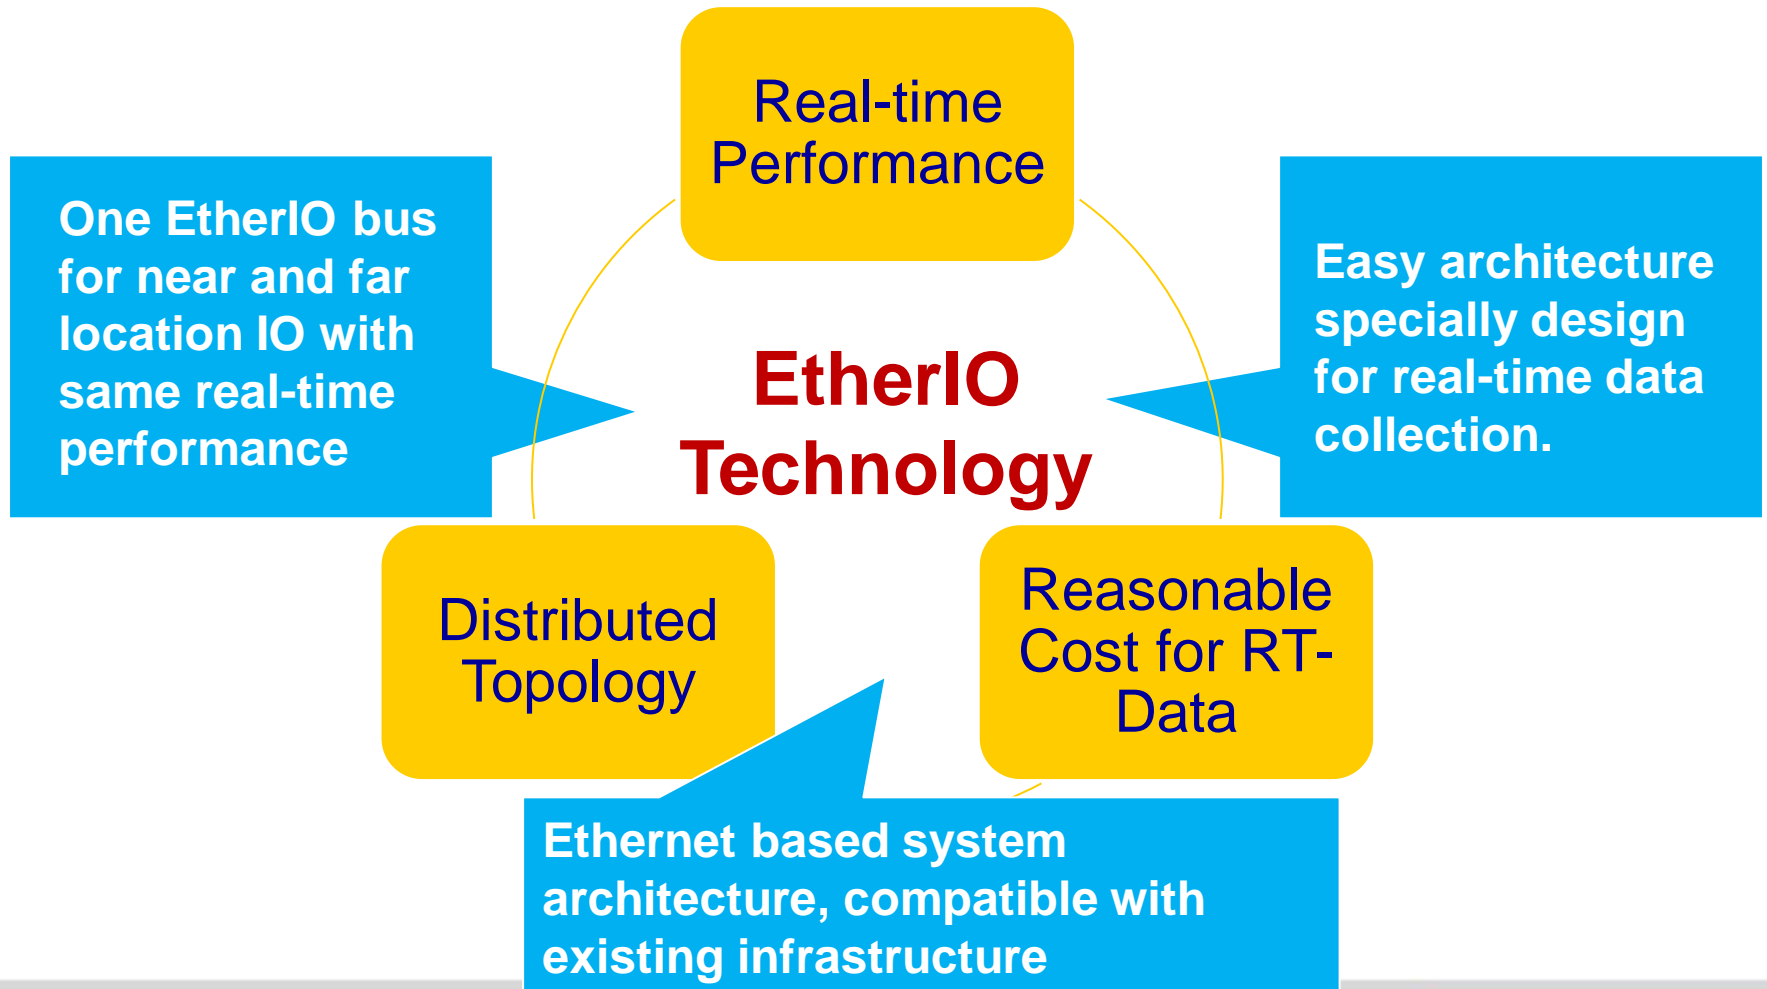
Real-time Performance

One EtherIO bus for near and far location IO with same real-time performance

EtherIO Technology

Easy architecture specially design for real-time data collection.

Distributed Topology

Reasonable Cost for RT-Data

Ethernet based system architecture, compatible with existing infrastructure